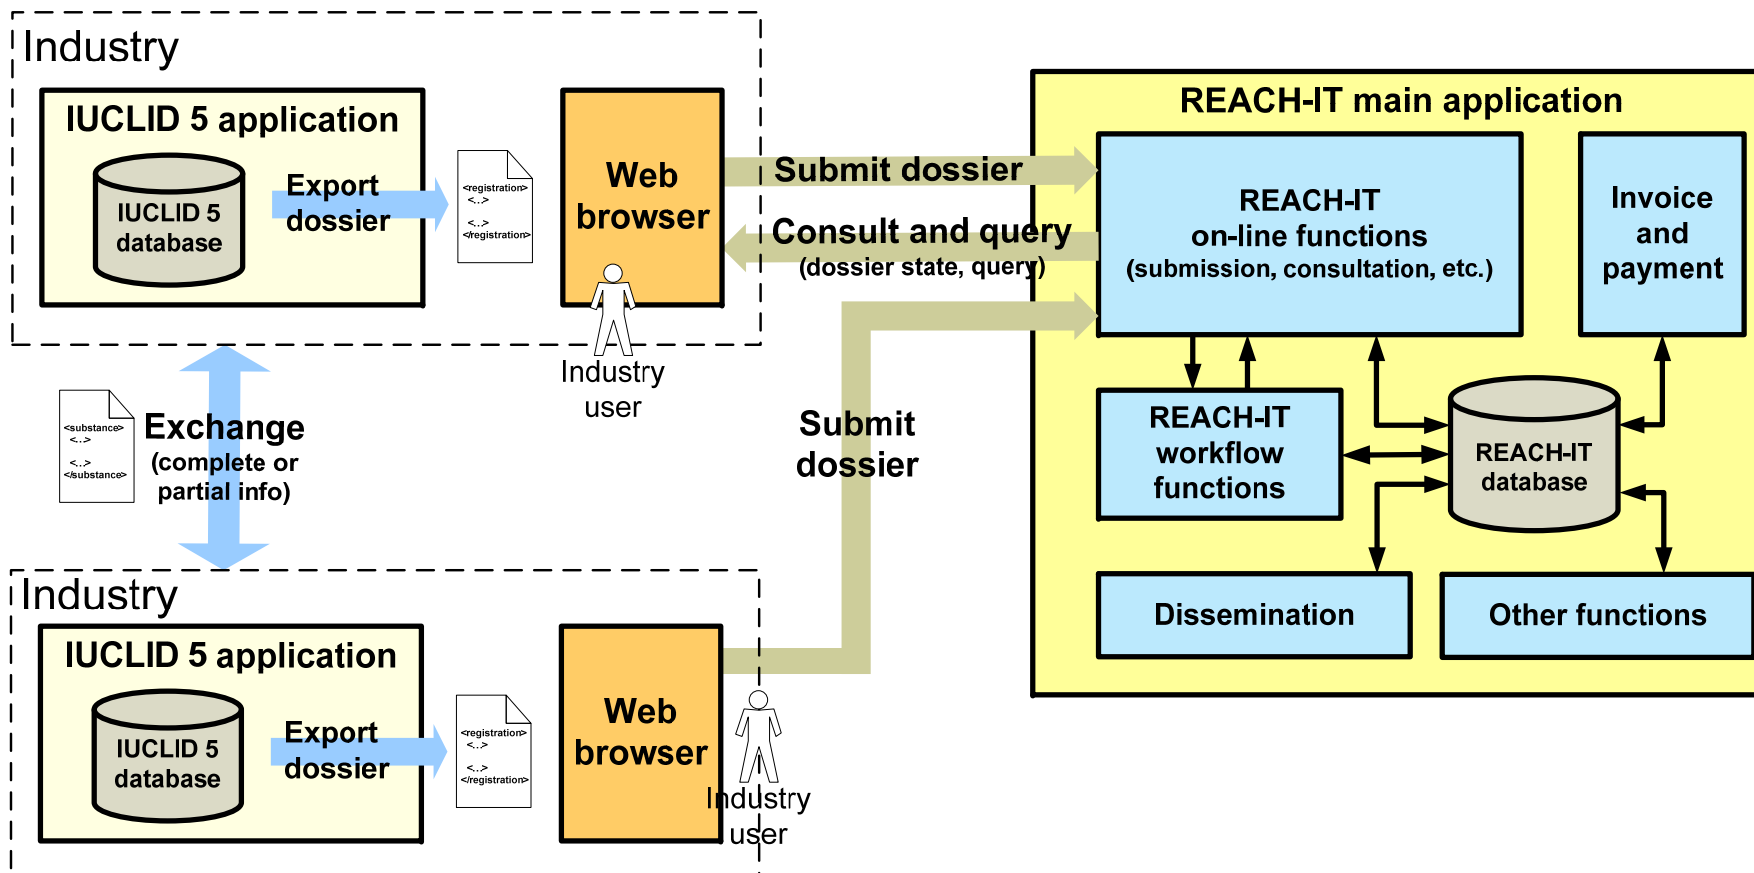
Industry

IUCLID 5 application

IUCLID 5 database

Export dossier

<registration>
<..>
<..>
</registration>

Web browser

Industry user

Submit dossier

Consult and query
(dossier state, query)

REACH-IT main application

REACH-IT
on-line functions
(submission, consultation, etc.)

Invoice and payment

REACH-IT workflow functions

REACH-IT database

Dissemination

Other functions

<substance>
<..>
<..>
</substance>

Exchange
(complete or partial info)

Submit dossier

Industry

IUCLID 5 application

IUCLID 5 database

Export dossier

<registration>
<..>
<..>
</registration>

Web browser

Industry user